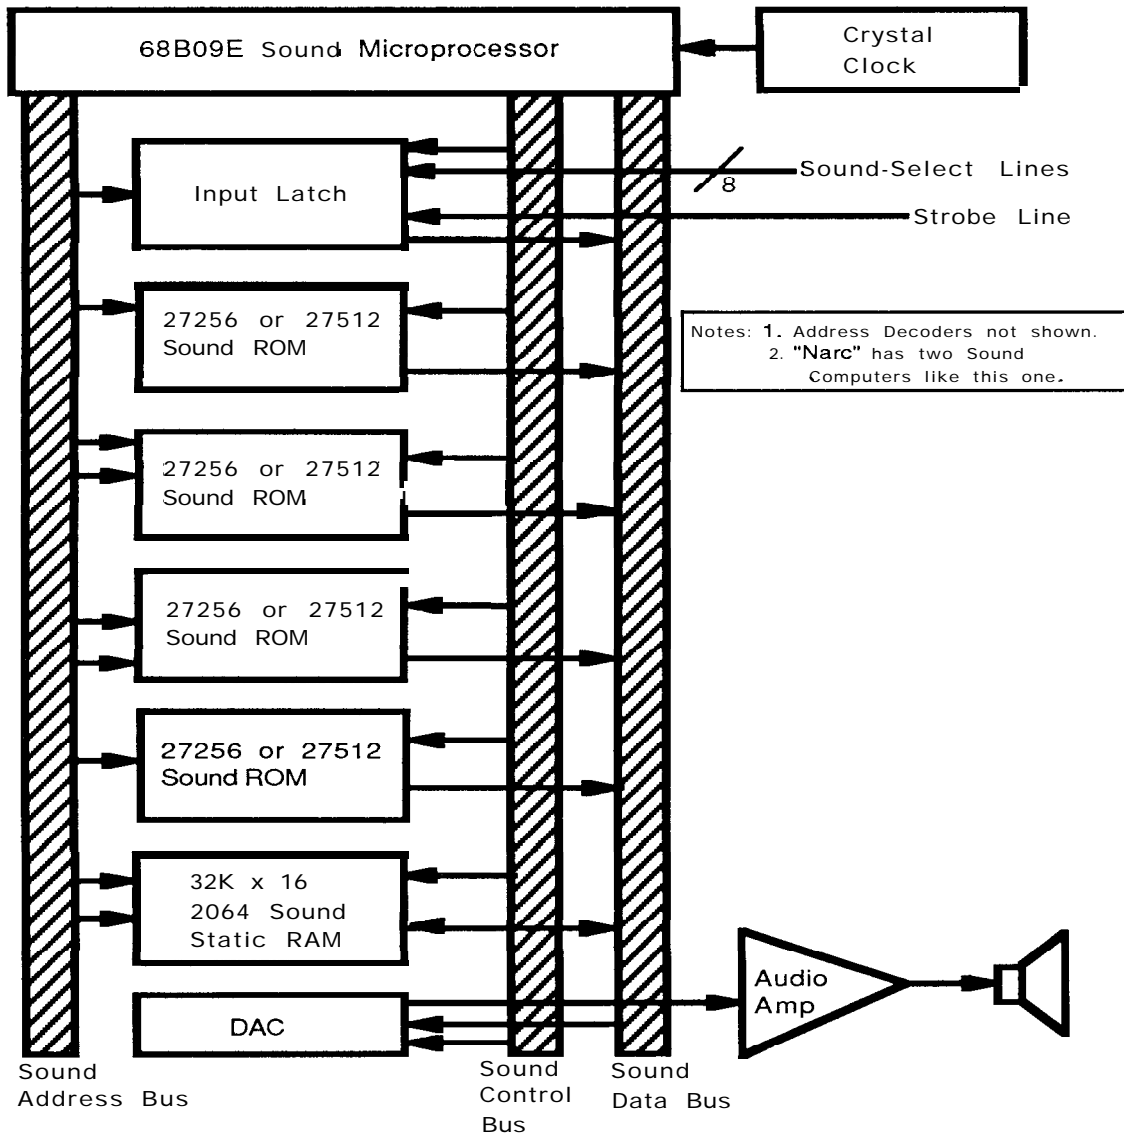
68B09E Sound Microprocessor

Crystal Clock

Input Latch

8

Sound-Select Lines

Strobe Line

27256 or 27512 Sound ROM

Notes: 1. Address Decoders not shown.
2. "Narc" has two Sound Computers like this one.

27256 or 27512 Sound ROM

27256 or 27512 Sound ROM

27256 or 27512 Sound ROM

32K x 16 2064 Sound Static RAM

Audio Amp

DAC

Sound Address Bus

Sound Control Bus

Sound Data Bus